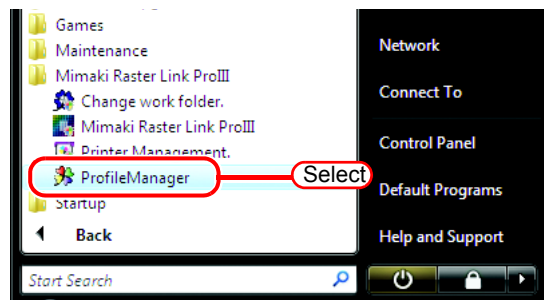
Games
Maintenance
Mimaki Raster Link ProIII
Change work folder.
Mimaki Raster Link ProIII
Printer Management.
ProfileManager
Select
Startup
Back
Start Search

Network
Connect To
Control Panel
Default Programs
Help and Support